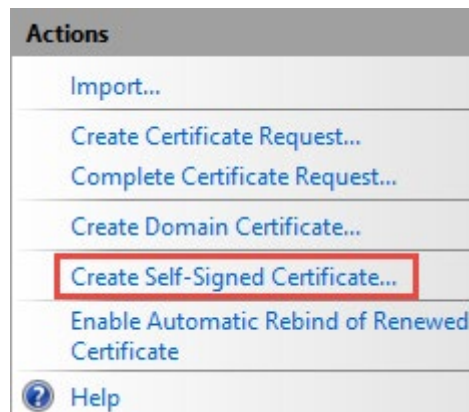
Actions

Import...

Create Certificate Request...

Complete Certificate Request...

Create Domain Certificate...

Create Self-Signed Certificate...

Enable Automatic Rebind of Renewed Certificate

Help